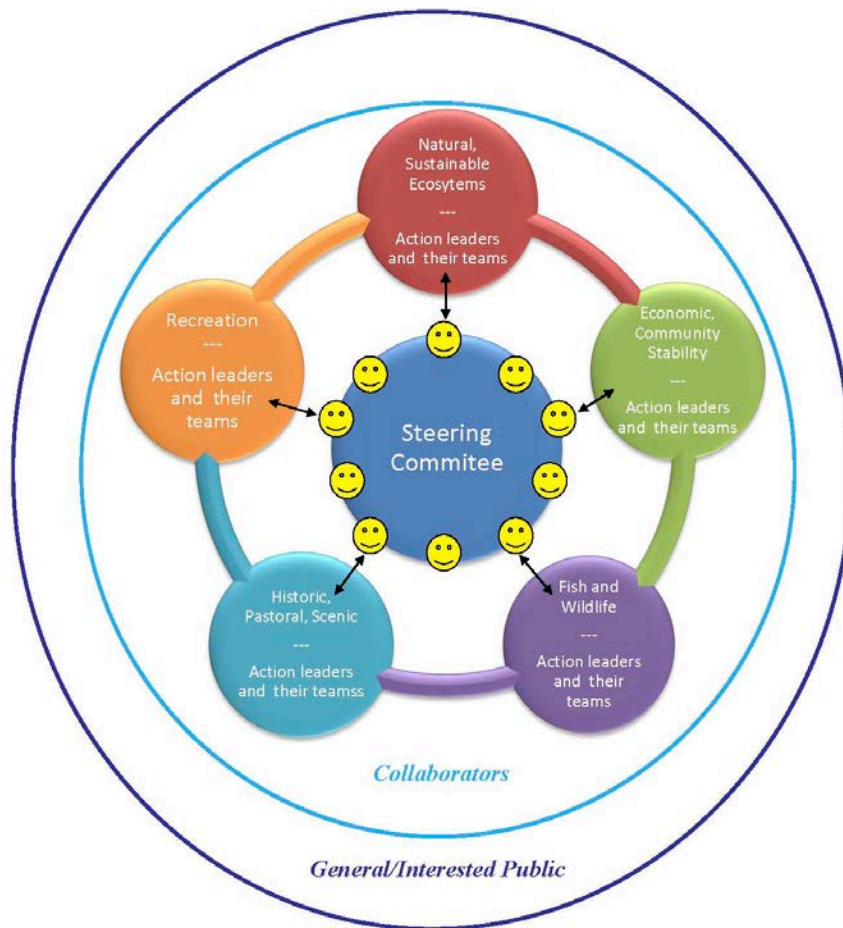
Natural, Sustainable Ecosytems
---
Action leaders and their teams

Recreation
---
Action leaders and their teams

Economic, Community Stability
---
Action leaders and their teams

Steering Commitee

Historic, Pastoral, Scenic
---
Action leaders and their teamss

Fish and Wildlife
---
Action leaders and their teams

Collaborators

General/Interested Public